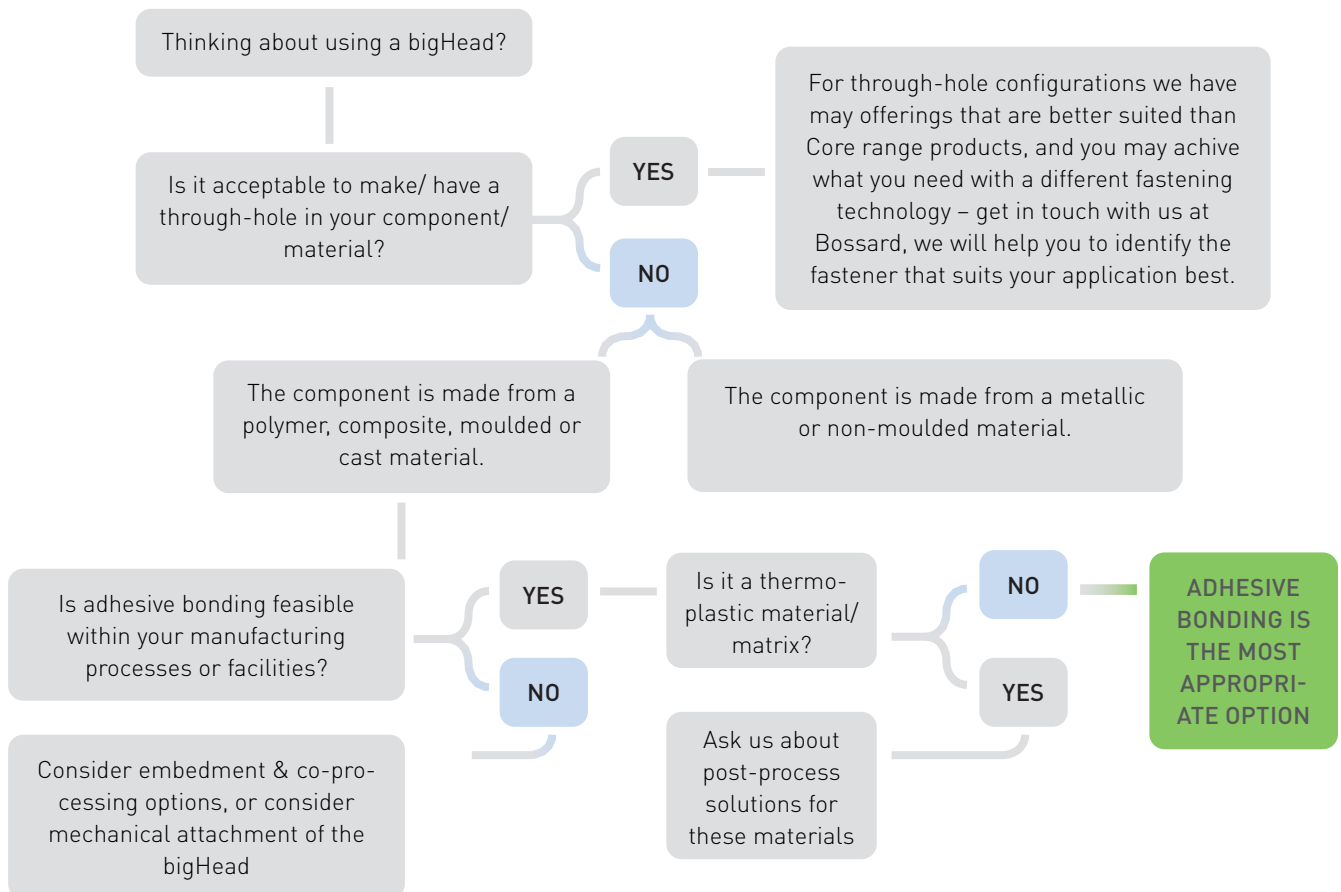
Thinking about using a bigHead?

Is it acceptable to make/ have a through-hole in your component/ material?

YES

For through-hole configurations we have may offerings that are better suited than Core range products, and you may achive what you need with a different fastening technology – get in touch with us at Bossard, we will help you to identify the fastener that suits your application best.

NO

The component is made from a polymer, composite, moulded or cast material.

The component is made from a metallic or non-moulded material.

Is adhesive bonding feasible within your manufacturing processes or facilities?

YES

Is it a thermoplastic material/ matrix?

NO

ADHESIVE BONDING IS THE MOST APPROPRIATE OPTION

YES

NO

Ask us about post-process solutions for these materials

Consider embedment & co-processing options, or consider mechanical attachment of the bigHead